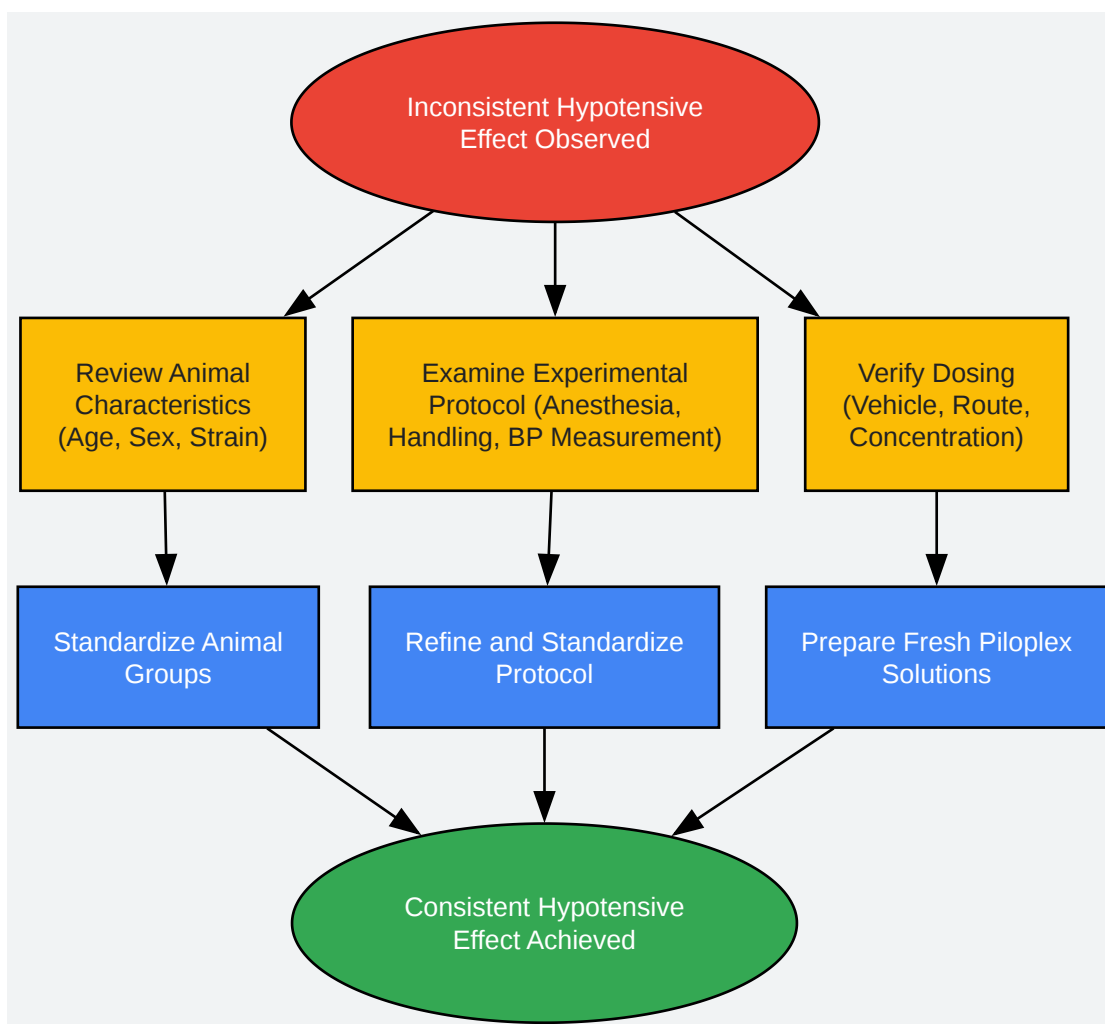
Inconsistent Hypotensive Effect Observed

Review Animal Characteristics (Age, Sex, Strain)

Examine Experimental Protocol (Anesthesia, Handling, BP Measurement)

Verify Dosing (Vehicle, Route, Concentration)

Standardize Animal Groups

Refine and Standardize Protocol

Prepare Fresh Piloplex Solutions

Consistent Hypotensive Effect Achieved